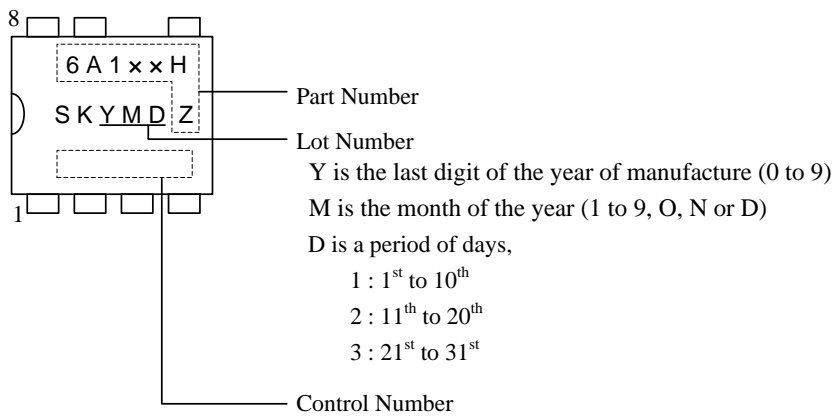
8

6 A 1 × × H

S K Y M D Z

1

Part Number

Lot Number

Y is the last digit of the year of manufacture (0 to 9)

M is the month of the year (1 to 9, O, N or D)

D is a period of days,

1 : $1^{st}$ to $10^{th}$

2 : $11^{th}$ to $20^{th}$

3 : $21^{st}$ to $31^{st}$

Control Number